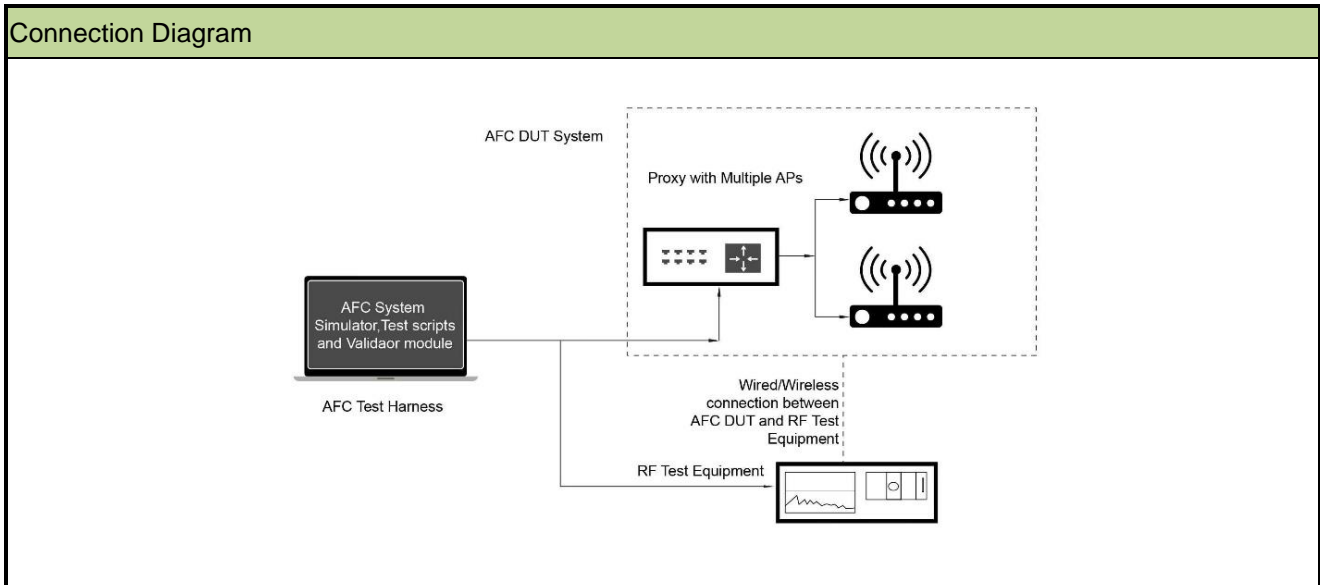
Connection Diagram

AFC DUT System

Proxy with Multiple APs

AFC System Simulator,Test scripts and Validaor module

AFC Test Harness

Wired/Wireless connection between AFC DUT and RF Test Equipment

RF Test Equipment